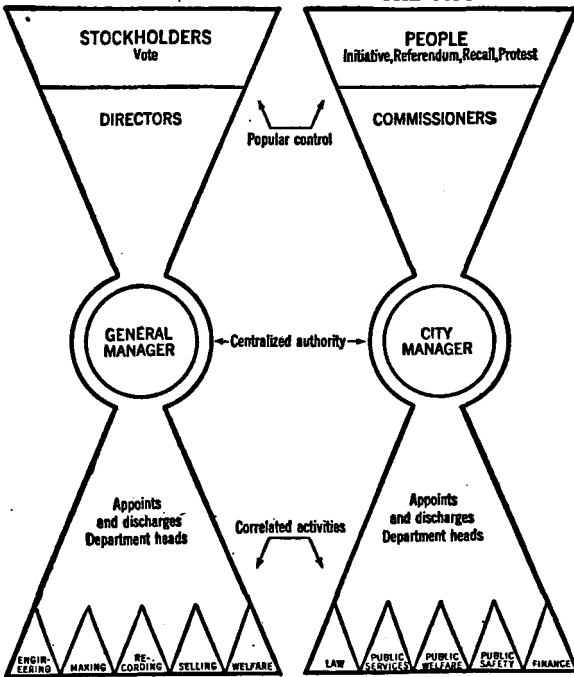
STOCKHOLDERS
Vote

PEOPLE
Initiative, Referendum, Recall, Protest

DIRECTORS

Popular control

COMMISSIONERS

GENERAL MANAGER

Centralized authority

CITY MANAGER

Appoints and discharges Department heads

Correlated activities

Appoints and discharges Department heads

ENGINEERING

MAKING

RECORDING

SELLING

WELFARE

LAW

PUBLIC SERVICES

PUBLIC WELFARE

PUBLIC SAFETY

FINANCE